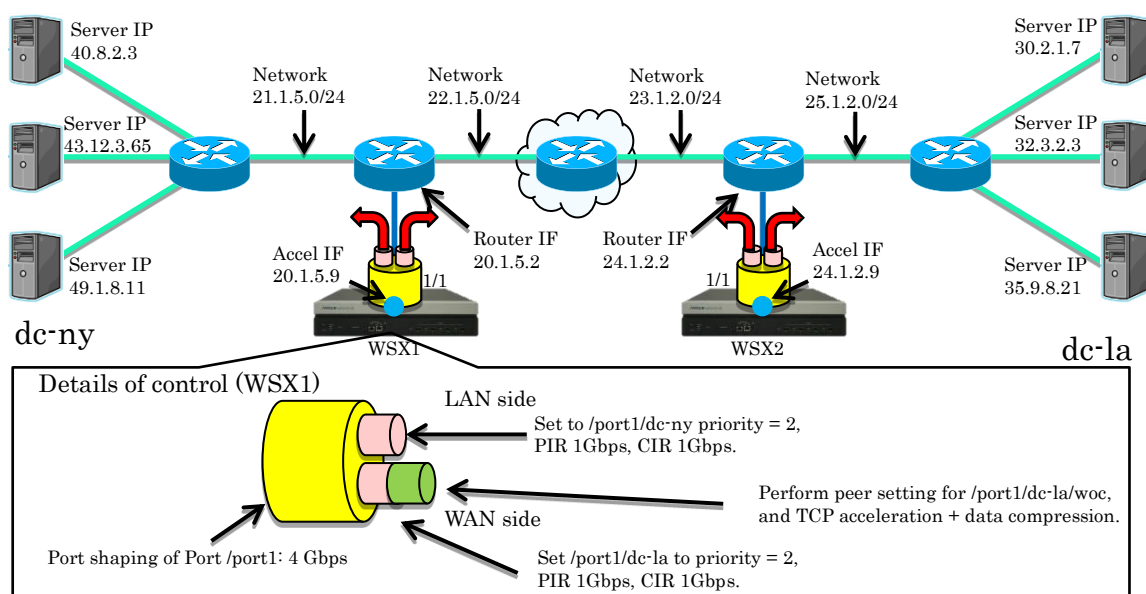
Server IP
40.8.2.3

Server IP
43.12.3.65

Server IP
49.1.8.11

Network
21.1.5.0/24

Network
22.1.5.0/24

Network
23.1.2.0/24

Network
25.1.2.0/24

Server IP
30.2.1.7

Server IP
32.3.2.3

Server IP
35.9.8.21

Accel IF
20.1.5.9

Router IF
20.1.5.2

1/1

Router IF
24.1.2.2

1/1

Accel IF
24.1.2.9

dc-ny

WSX1

WSX2

dc-la

Details of control (WSX1)

LAN side

Set to /port1/dc-ny priority = 2,
PIR 1Gbps, CIR 1Gbps.

Perform peer setting for /port1/dc-la/woc,
and TCP acceleration + data compression.

WAN side

Port shaping of Port /port1: 4 Gbps

Set /port1/dc-la to priority = 2,
PIR 1Gbps, CIR 1Gbps.